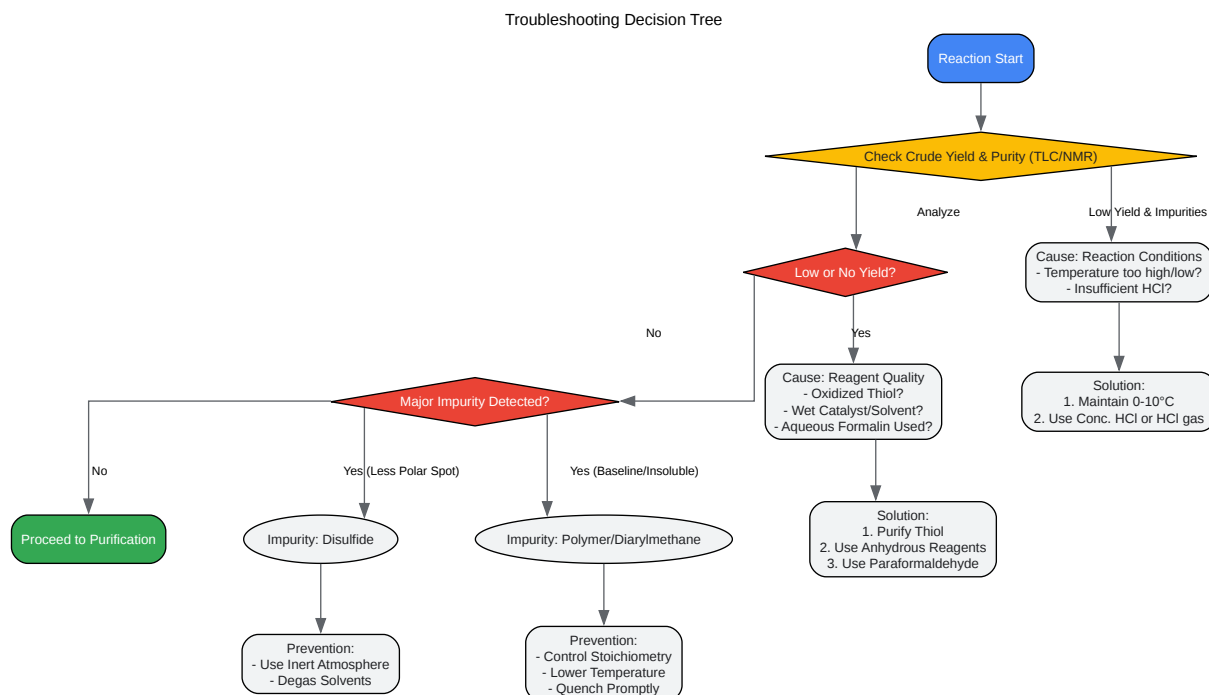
Troubleshooting Decision Tree

Reaction Start

Check Crude Yield & Purity (TLC/NMR)

Analyze

Low Yield & Impurities

Low or No Yield?

Cause: Reaction Conditions
- Temperature too high/low?
- Insufficient HCl?

No

Yes

Solution:
1. Maintain 0-10°C
2. Use Conc. HCl or HCl gas

Cause: Reagent Quality
- Oxidized Thiol?
- Wet Catalyst/Solvent?
- Aqueous Formalin Used?

Major Impurity Detected?

No

Yes (Less Polar Spot)

Yes (Baseline/Insoluble)

Solution:
1. Purify Thiol
2. Use Anhydrous Reagents
3. Use Paraformaldehyde

Proceed to Purification

Impurity: Disulfide

Impurity: Polymer/Diarylmethane

Prevention:
- Use Inert Atmosphere
- Degas Solvents

Prevention:
- Control Stoichiometry
- Lower Temperature
- Quench Promptly